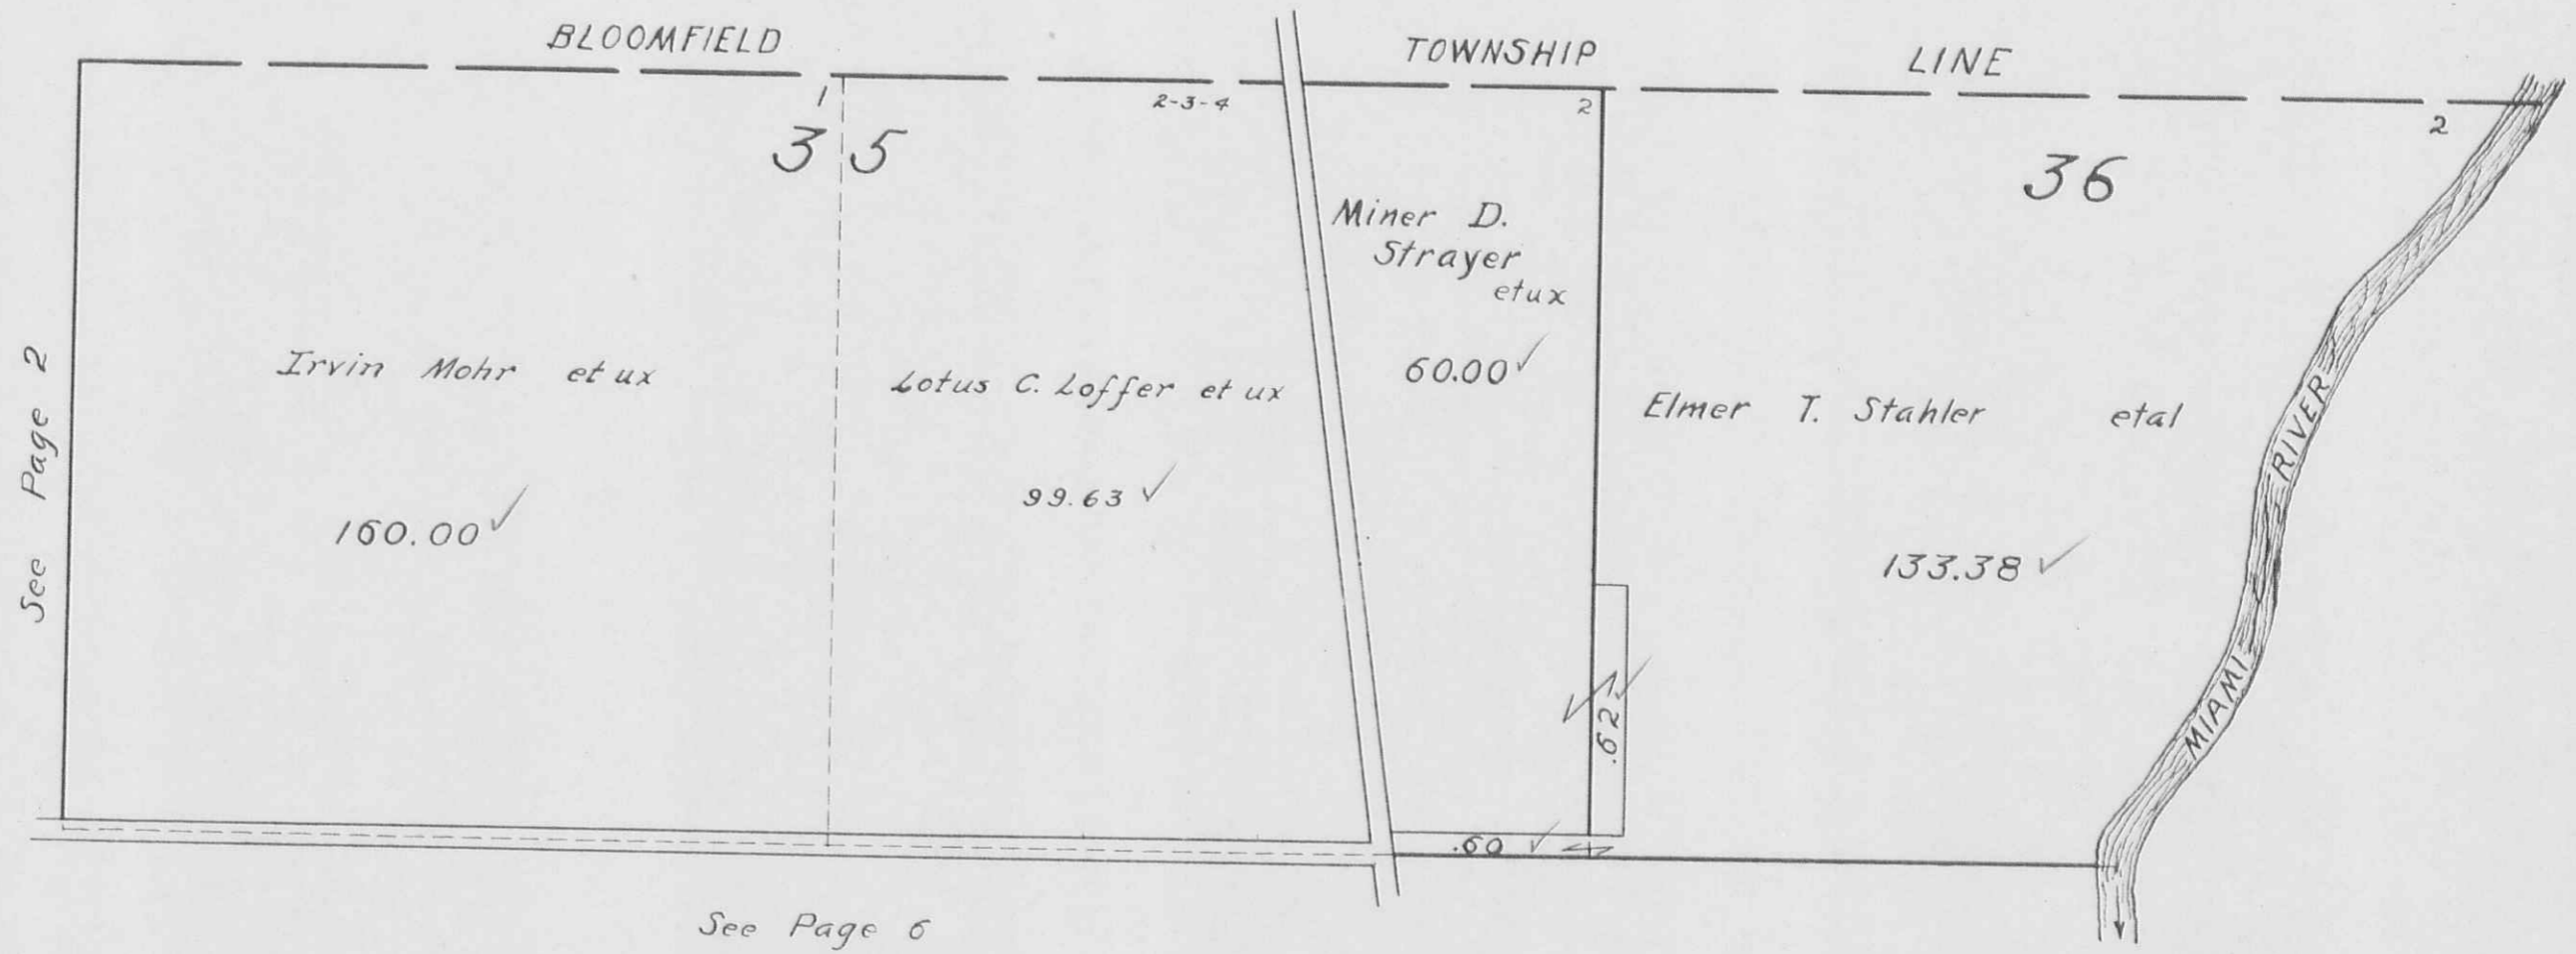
BLOOMFIELD TOWNSHIP LINE

1

2-3-4

2

2

35

36

Miner D. Strayer etux

60.00✓

Irvin Mohr et ux

Lotus C. Loffer et ux

Elmer T. Stahler etal

See Page 2

160.00✓

99.63✓

133.38✓

.62

.60✓

MIAMI RIVER

See Page 6